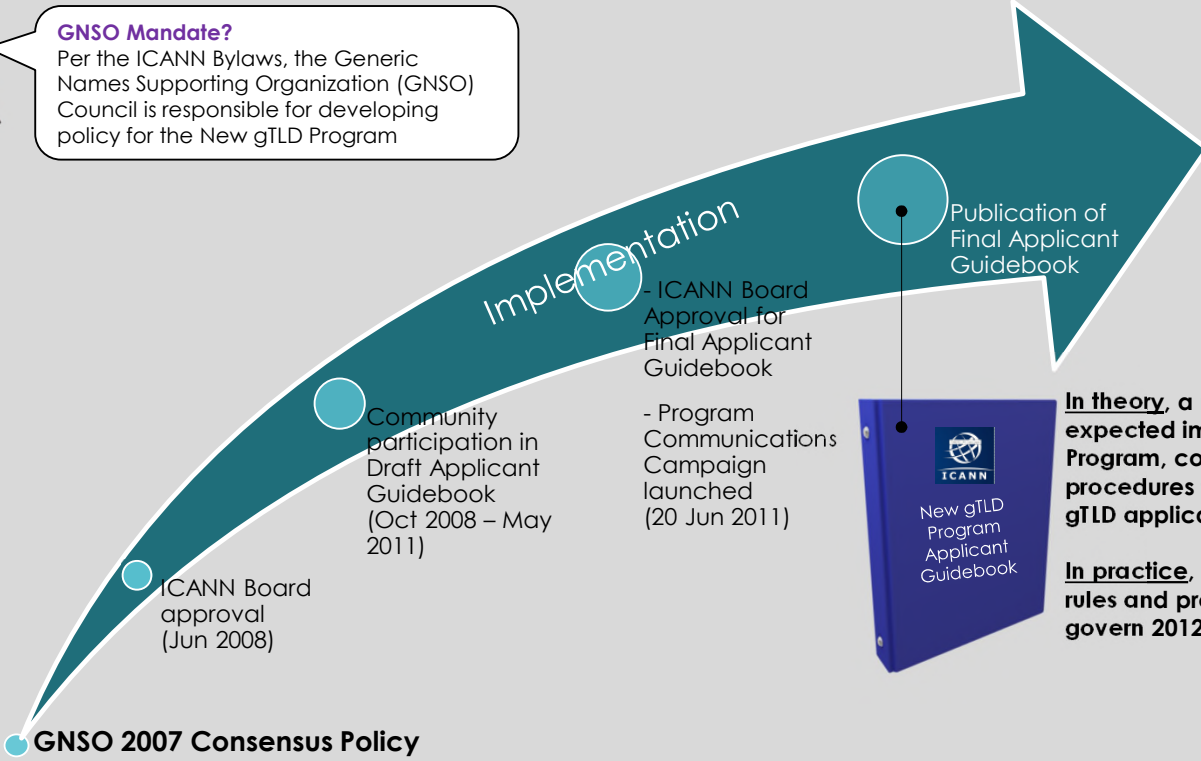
GNSO Mandate?
Per the ICANN Bylaws, the Generic Names Supporting Organization (GNSO) Council is responsible for developing policy for the New gTLD Program

Implementation

Publication of Final Applicant Guidebook

- ICANN Board Approval for Final Applicant Guidebook

- Program Communications Campaign launched (20 Jun 2011)

Community participation in Draft Applicant Guidebook (Oct 2008 – May 2011)

ICANN Board approval (Jun 2008)

GNSO 2007 Consensus Policy

ICANN
New gTLD Program Applicant Guidebook

In theory, a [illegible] expected im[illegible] Program, co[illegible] procedures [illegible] gTLD applica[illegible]

In practice, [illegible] rules and pr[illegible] govern 2012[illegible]